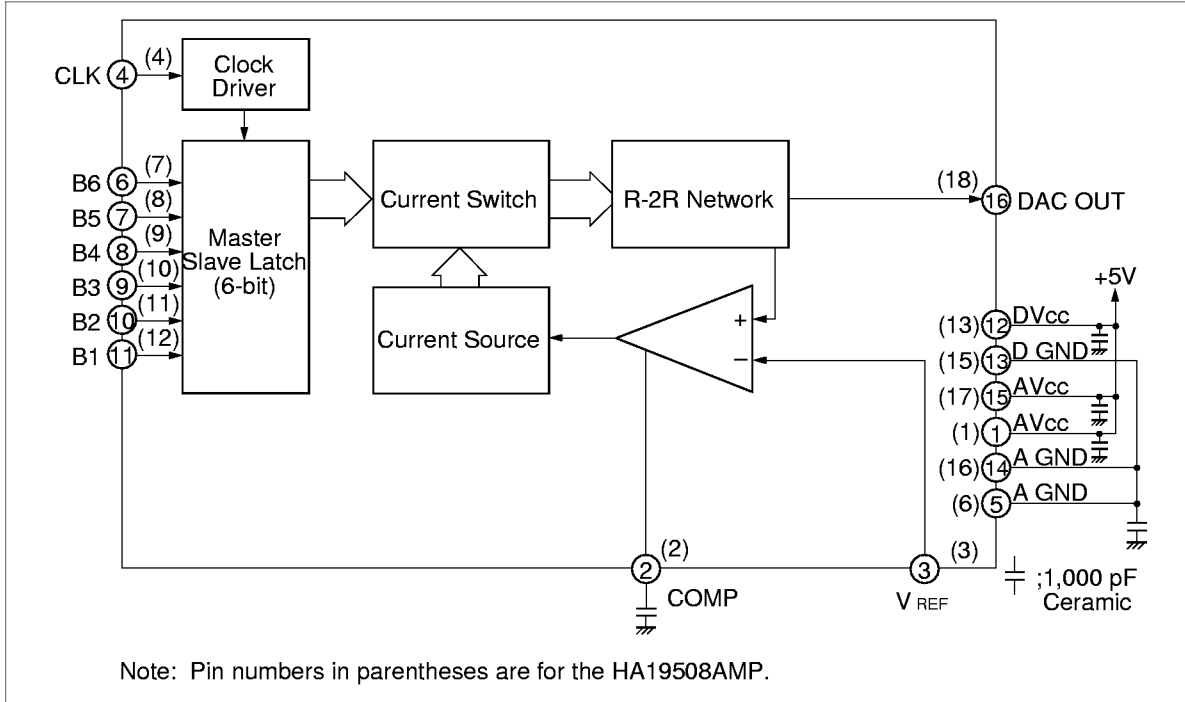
CLK 4 (4)
Clock Driver

B6 6 (7)
B5 7 (8)
B4 8 (9)
B3 9 (10)
B2 10 (11)
B1 11 (12)

Master Slave Latch (6-bit)

Current Switch

R-2R Network

Current Source

+
−

(18) 16 DAC OUT

+5V

(13) 12 DVcc
(15) 13 D GND
(17) 15 AVcc
(1) 1 AVcc
(16) 14 A GND
(6) 5 A GND

2 (2)
COMP

3 (3)
V REF

;1,000 pF Ceramic

Note: Pin numbers in parentheses are for the HA19508AMP.